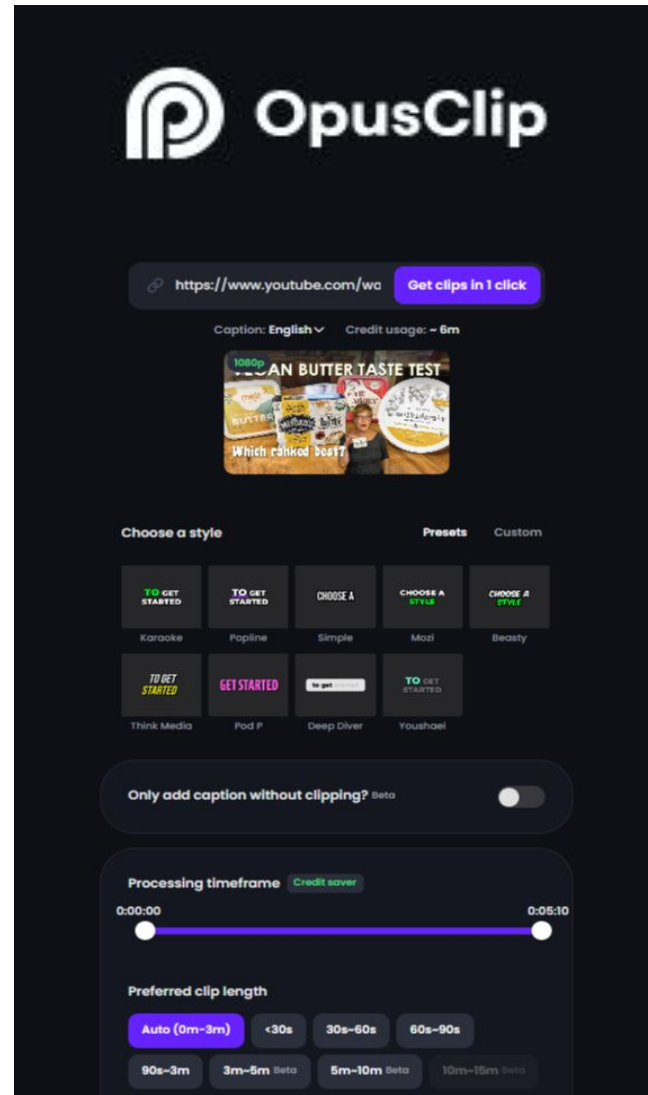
OpusClip

https://www.youtube.com/wa Get clips in 1 click

Caption: English Credit usage: ~ 6m

1080p
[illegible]AN BUTTER TASTE TEST
Which ranked best?

Choose a style Presets Custom

TO GET STARTED
Karaoke

TO GET STARTED
Popline

CHOOSE A
Simple

CHOOSE A STYLE
Mozi

CHOOSE A STYLE
Beasty

TO GET STARTED
Think Media

GET STARTED
Pod P

to get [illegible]
Deep Diver

TO GET STARTED
Youshaei

Only add caption without clipping? Beta

Processing timeframe Credit saver

0:00:00 0:05:10

Preferred clip length

Auto (0m~3m) <30s 30s~60s 60s~90s

90s~3m 3m~5m Beta 5m~10m Beta 10m~15m Beta